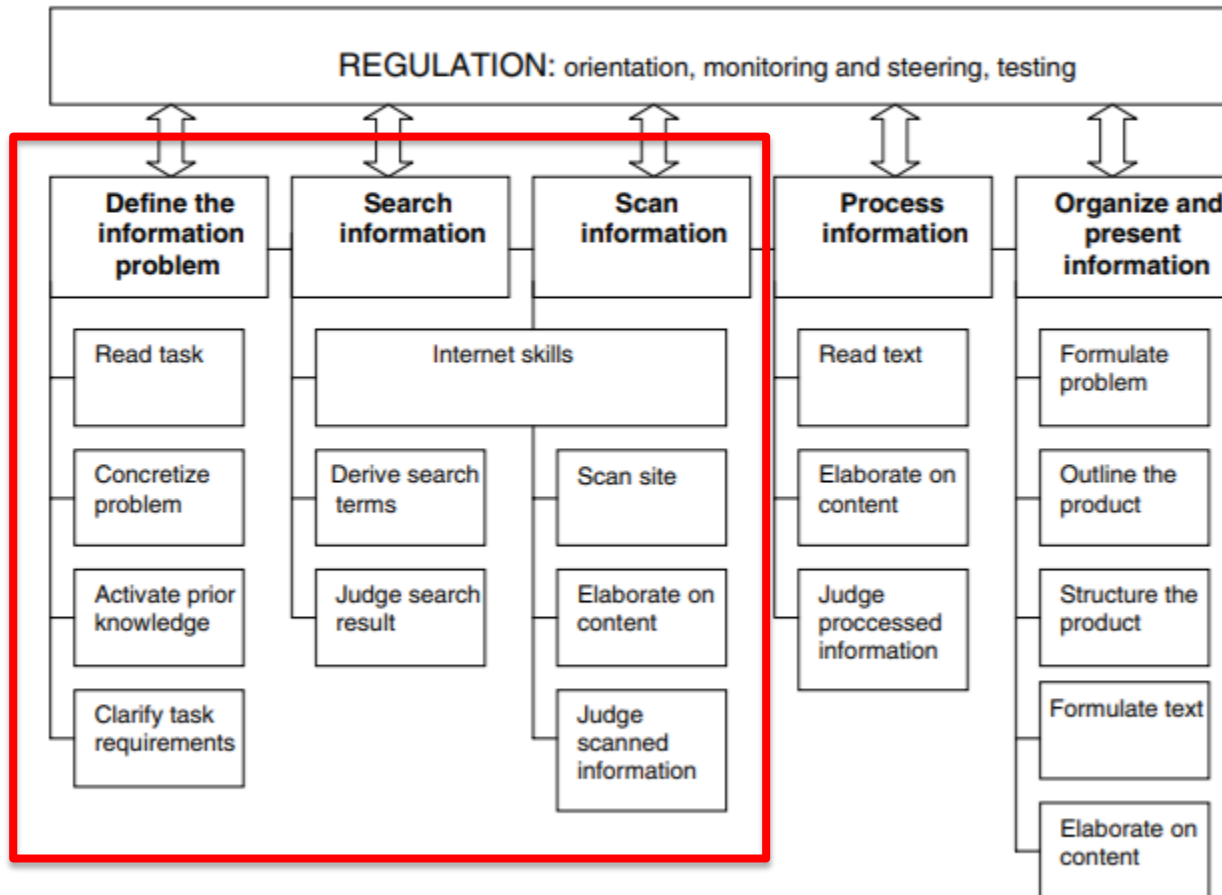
REGULATION: orientation, monitoring and steering, testing

Define the information problem

Read task

Concretize problem

Activate prior knowledge

Clarify task requirements

Search information

Internet skills

Derive search terms

Judge search result

Scan information

Scan site

Elaborate on content

Judge scanned information

Process information

Read text

Elaborate on content

Judge proccessed information

Organize and present information

Formulate problem

Outline the product

Structure the product

Formulate text

Elaborate on content